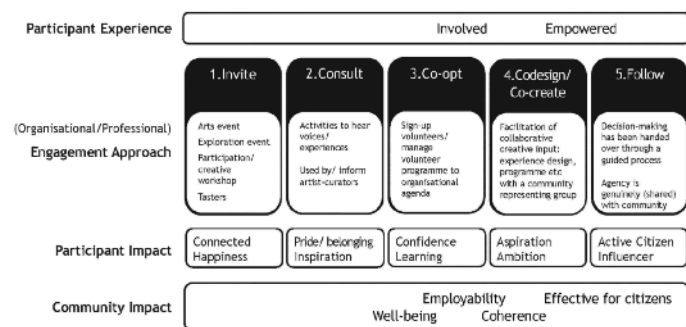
Participant Experience

Involved Empowered

1.Invite

2.Consult

3.Co-opt

4.Codesign/ Co-create

5.Follow

(Organisational/Professional)
Engagement Approach

Arts event
Exploration event
Participation/ creative workshop
Tasters

Activities to hear voices/ experiences
Used by/ inform artist-curators

Sign up volunteers/ manage volunteer programme to organisational agenda

Facilitation of collaborative creative input: experience design, programme etc with a community representing group

Decision-making has been handed over through a guided process
Agency is genuinely (shared) with community

Participant Impact

Connected Happiness

Pride/ belonging Inspiration

Confidence Learning

Aspiration Ambition

Active Citizen Influencer

Community Impact

Employability Effective for citizens
Well-being Coherence